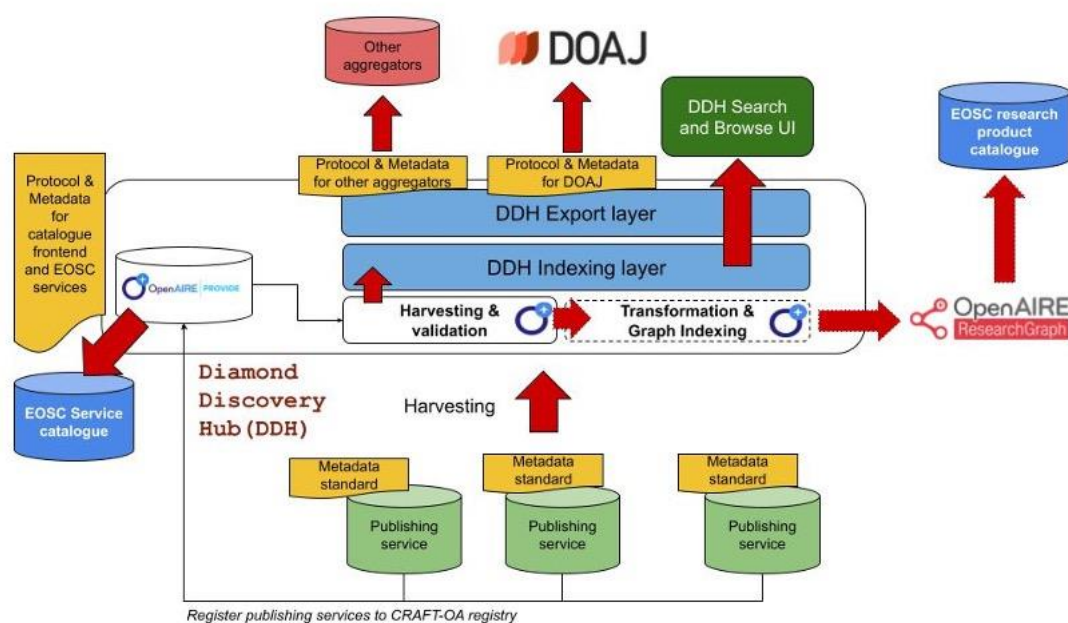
Other aggregators

DOAJ

DDH Search and Browse UI

EOSC research product catalogue

Protocol & Metadata for other aggregators

Protocol & Metadata for DOAJ

Protocol & Metadata for catalogue frontend and EOSC services

DDH Export layer

DDH Indexing layer

OpenAIRE PROVIDE

Harvesting & validation

Transformation & Graph Indexing

OpenAIRE ResearchGraph

EOSC Service catalogue

Diamond Discovery Hub(DDH)

Harvesting

Metadata standard

Metadata standard

Metadata standard

Publishing service

Publishing service

Publishing service

Register publishing services to CRAFT-OA registry